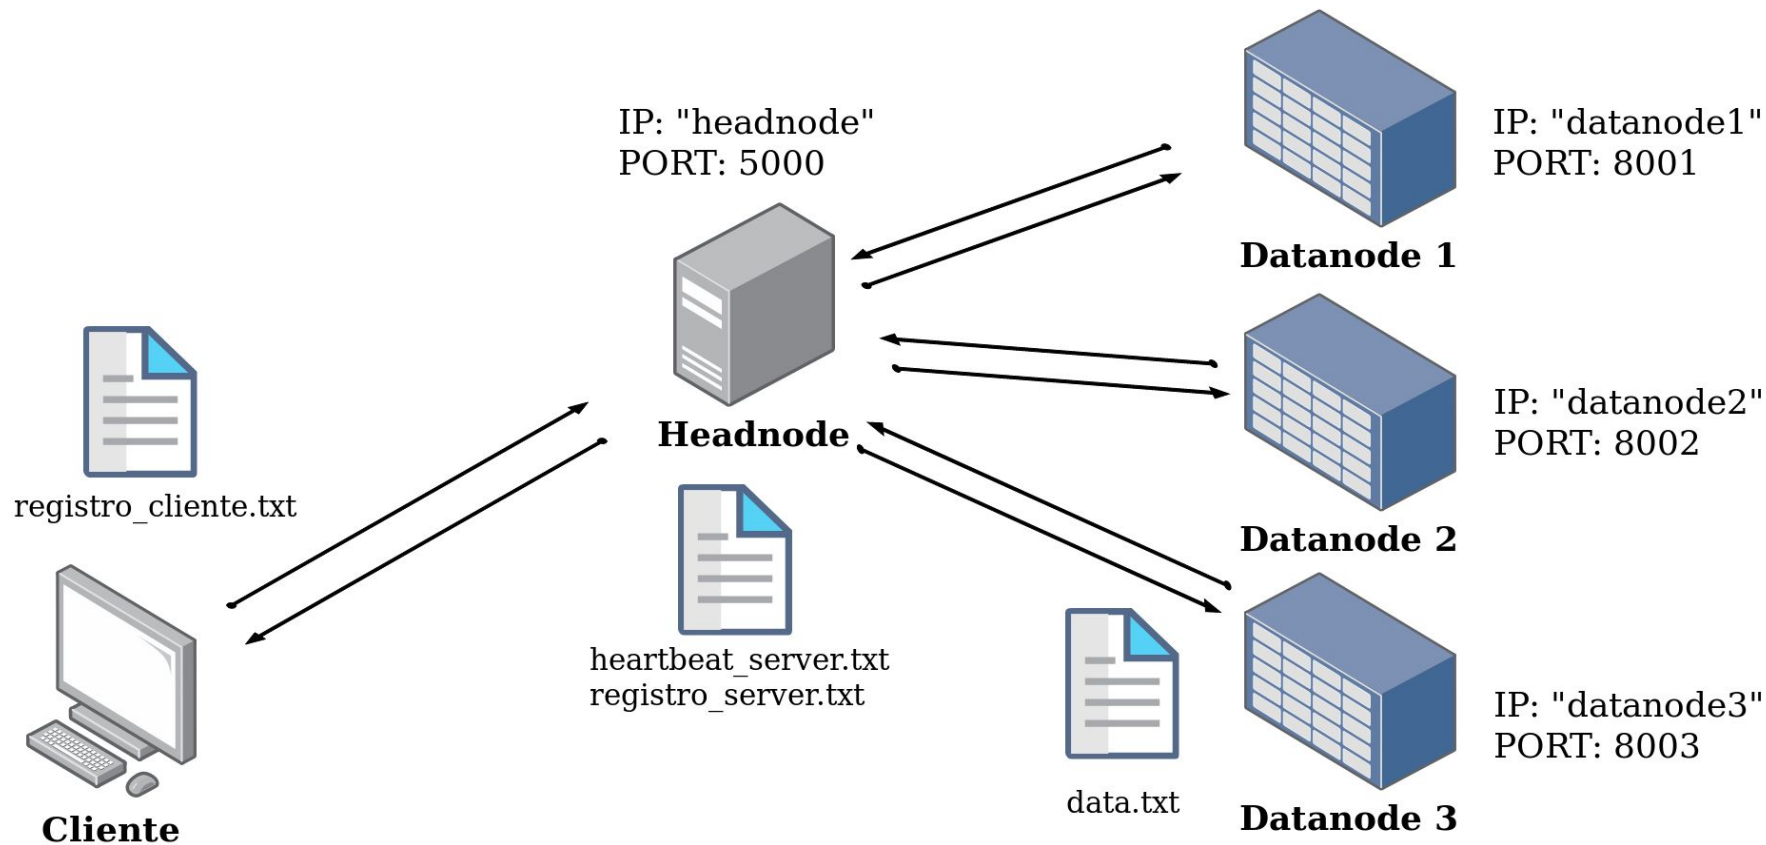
IP: "headnode"
PORT: 5000

IP: "datanode1"
PORT: 8001

Datanode 1

IP: "datanode2"
PORT: 8002

Headnode

registro_cliente.txt

Datanode 2

heartbeat_server.txt
registro_server.txt

IP: "datanode3"
PORT: 8003

data.txt

Datanode 3

Cliente